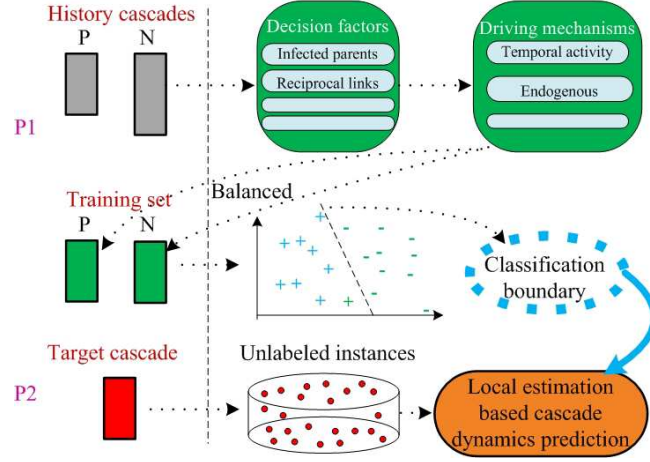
History cascades
P N

P1

Decision factors
Infected parents
Reciprocal links

Driving mechanisms
Temporal activity
Endogenous

Training set
P N

Balanced

+ + + + + + + + + +
- - - - - - - - - -

Classification boundary

Target cascade

P2

Unlabeled instances

Local estimation based cascade dynamics prediction